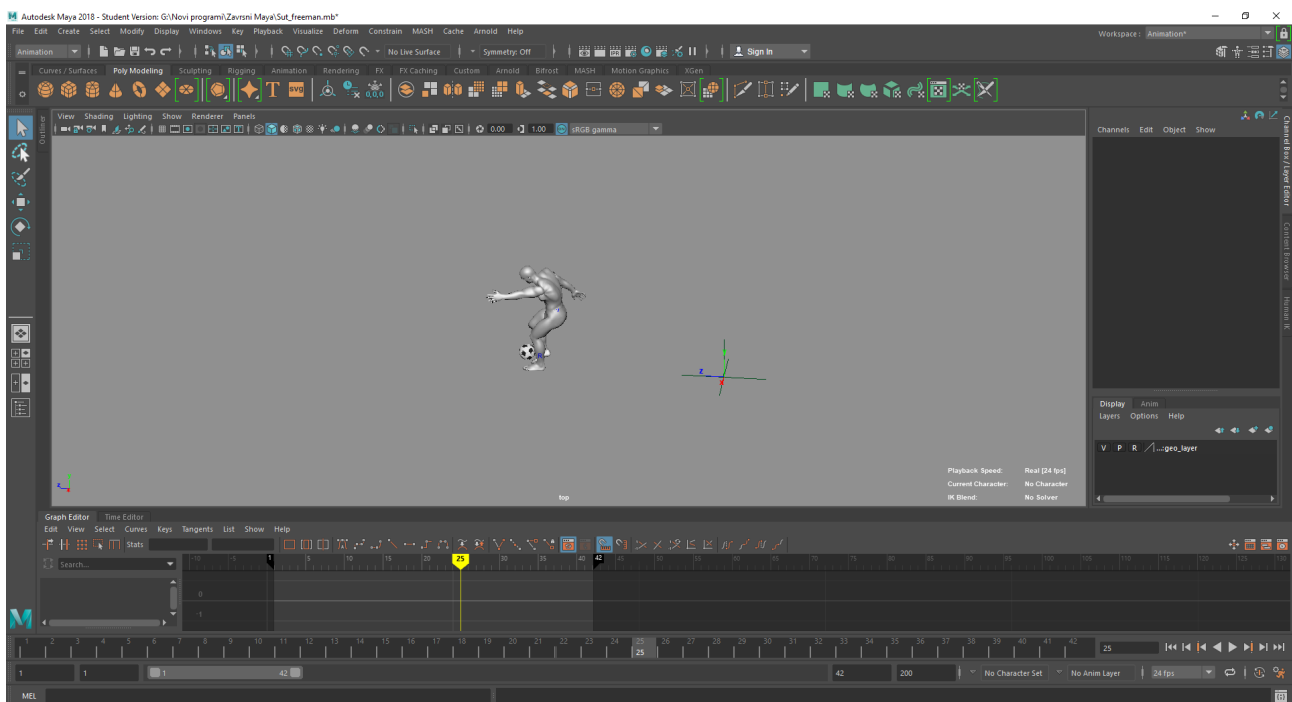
Autodesk Maya 2018 - Student Version: G:\Novi programi\Zavrsni Maya\Sut_freeman.mb*

File Edit Create Select Modify Display Windows Key Playback Visualize Deform Constrain MASH Cache Arnold Help

Workspace : Animation*

Animation

No Live Surface

Symmetry: Off

Sign In

Curves / Surfaces Poly Modeling Sculpting Rigging Animation Rendering FX FX Caching Custom Arnold Bifrost MASH Motion Graphics XGen

View Shading Lighting Show Renderer Panels

0.00 1.00 sRGB gamma

Outliner

Channels Edit Object Show

Channel Box / Layer Editor

Content Browser

Human IK

Display Anim

Layers Options Help

V P R ...:geo_layer

Playback Speed: Real [24 fps]
Current Character: No Character
IK Blend: No Solver

top

Graph Editor Time Editor

Edit View Select Curves Keys Tangents List Show Help

Stats

Search...

1 25 42

0
-1

1 2 3 4 5 6 7 8 9 10 11 12 13 14 15 16 17 18 19 20 21 22 23 24 25 26 27 28 29 30 31 32 33 34 35 36 37 38 39 40 41 42

25

25

1 1 1 42 42 200 No Character Set No Anim Layer 24 fps

MEL